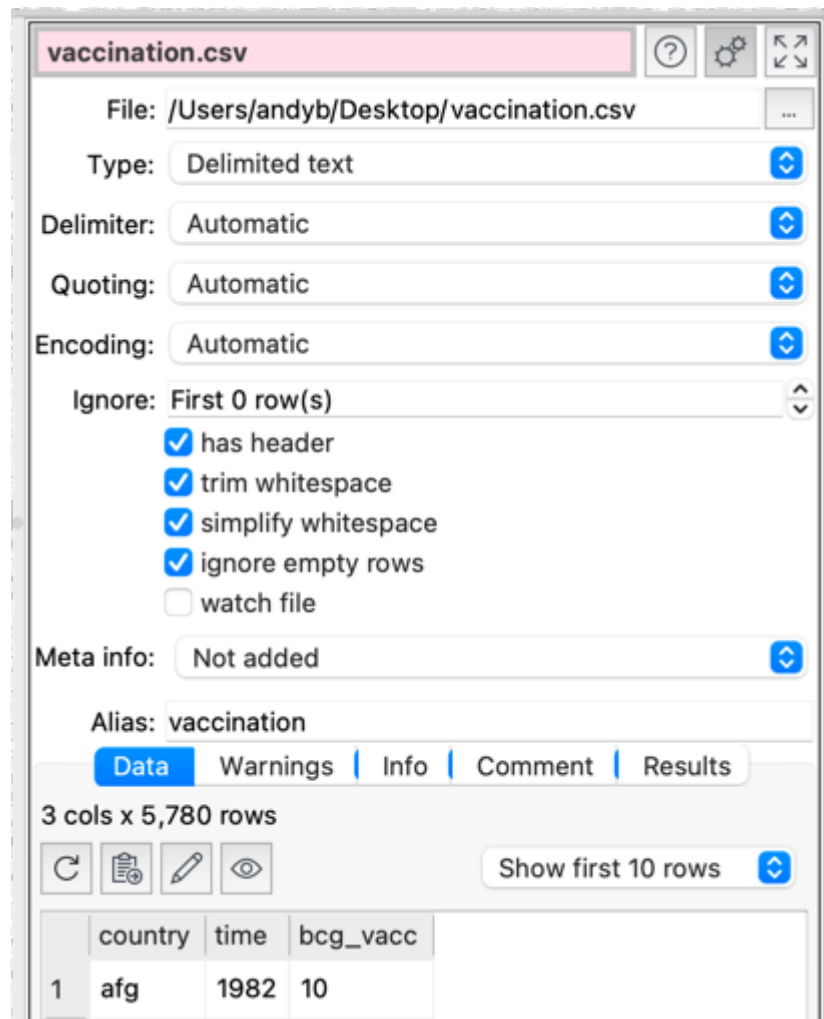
vaccination.csv

?

File: /Users/andyb/Desktop/vaccination.csv ...

Type: Delimited text

Delimiter: Automatic

Quoting: Automatic

Encoding: Automatic

Ignore: First 0 row(s)

has header
trim whitespace
simplify whitespace
ignore empty rows
watch file

Meta info: Not added

Alias: vaccination

Data | Warnings | Info | Comment | Results

3 cols x 5,780 rows

Show first 10 rows

| | country | time | bcg_vacc |
|---|---|---|---|
| 1 | afg | 1982 | 10 |